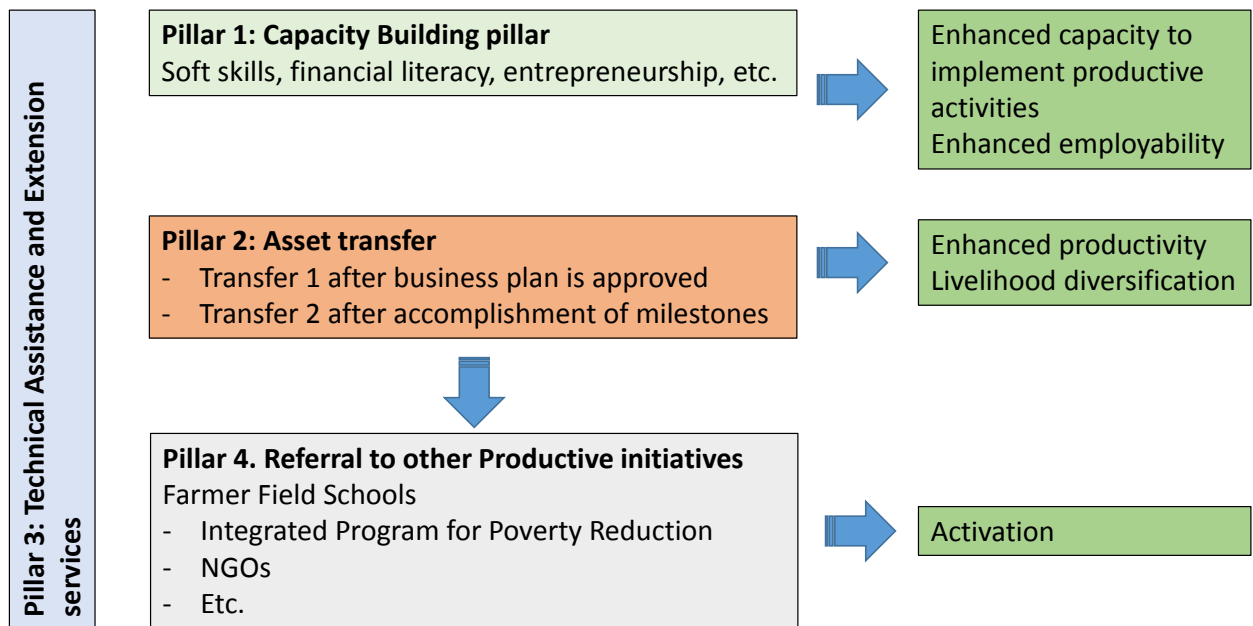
Pillar 3: Technical Assistance and Extension services

Pillar 1: Capacity Building pillar
Soft skills, financial literacy, entrepreneurship, etc.

Enhanced capacity to implement productive activities
Enhanced employability

Pillar 2: Asset transfer
- Transfer 1 after business plan is approved
- Transfer 2 after accomplishment of milestones

Enhanced productivity
Livelihood diversification

Pillar 4. Referral to other Productive initiatives
Farmer Field Schools
- Integrated Program for Poverty Reduction
- NGOs
- Etc.

Activation